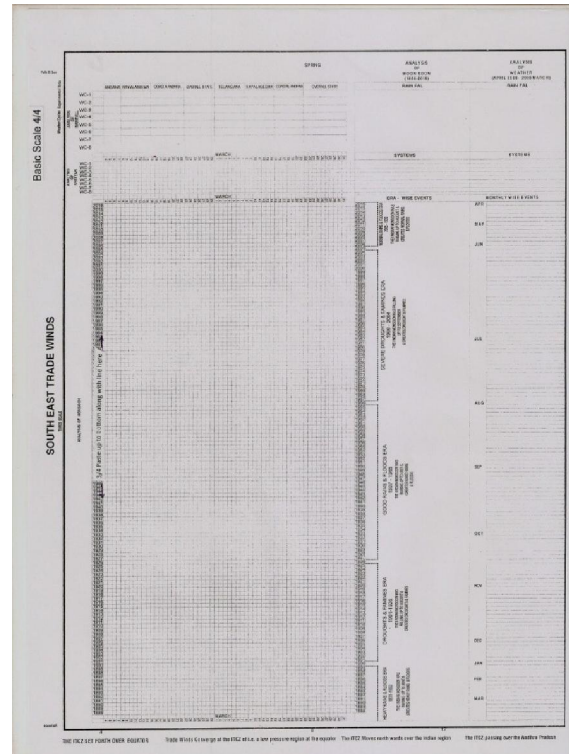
Basic Scale 4/4

SOUTH EAST TRADE WINDS

SPRING

ANALYSIS
OF
MONSOON
RAIN FALL

ANALYSIS
OF
WEATHER
RAIN FALL

WC-1
WC-2
WC-3
WC-4
WC-5
WC-6
WC-7
WC-8

MARCH

SYSTEMS

SYSTEMS

MARCH

ERA WISE EVENTS

MONTHLY WISE EVENTS

APR

MAY

JUN

JUL

AUG

SEP

OCT

NOV

DEC

JAN

FEB

MAR

DEVERE DROUGHTS & FAMINES ERA

GOOD RAINS & FLOODS ERA

DROUGHTS & FAMINES ERA

1/4 Paste up to 1.0 cm along with line here

MARCH

THE ITCZ SET FORTH OVER EQUATOR

Trade Winds Converge at the ITCZ at i.e. a low pressure region at the equator

The ITCZ Moves north wards over the Indian region

The ITCZ passing over the Arabian Peninsula